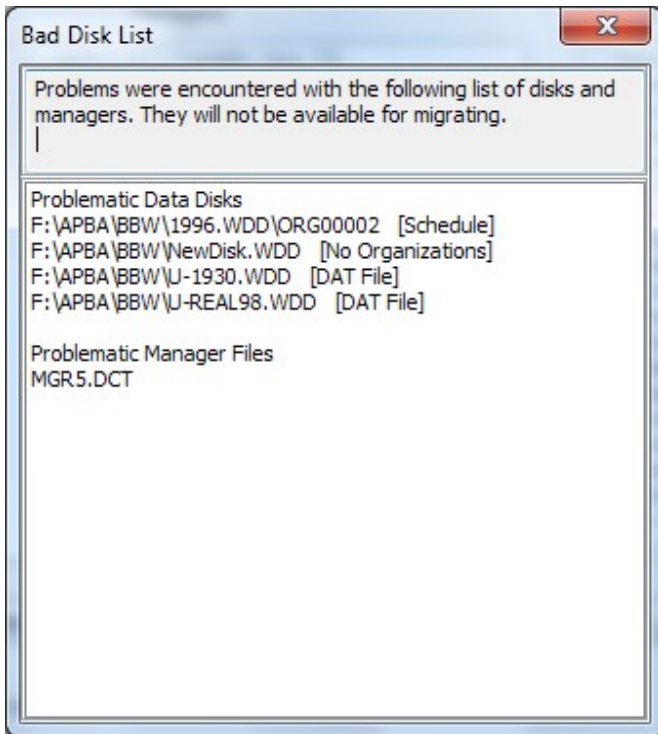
Bad Disk List

Problems were encountered with the following list of disks and managers. They will not be available for migrating.

Problematic Data Disks
F:\APBA\BBW\1996.WDD\ORG00002 [Schedule]
F:\APBA\BBW\NewDisk.WDD [No Organizations]
F:\APBA\BBW\U-1930.WDD [DAT File]
F:\APBA\BBW\U-REAL98.WDD [DAT File]

Problematic Manager Files
MGR5.DCT